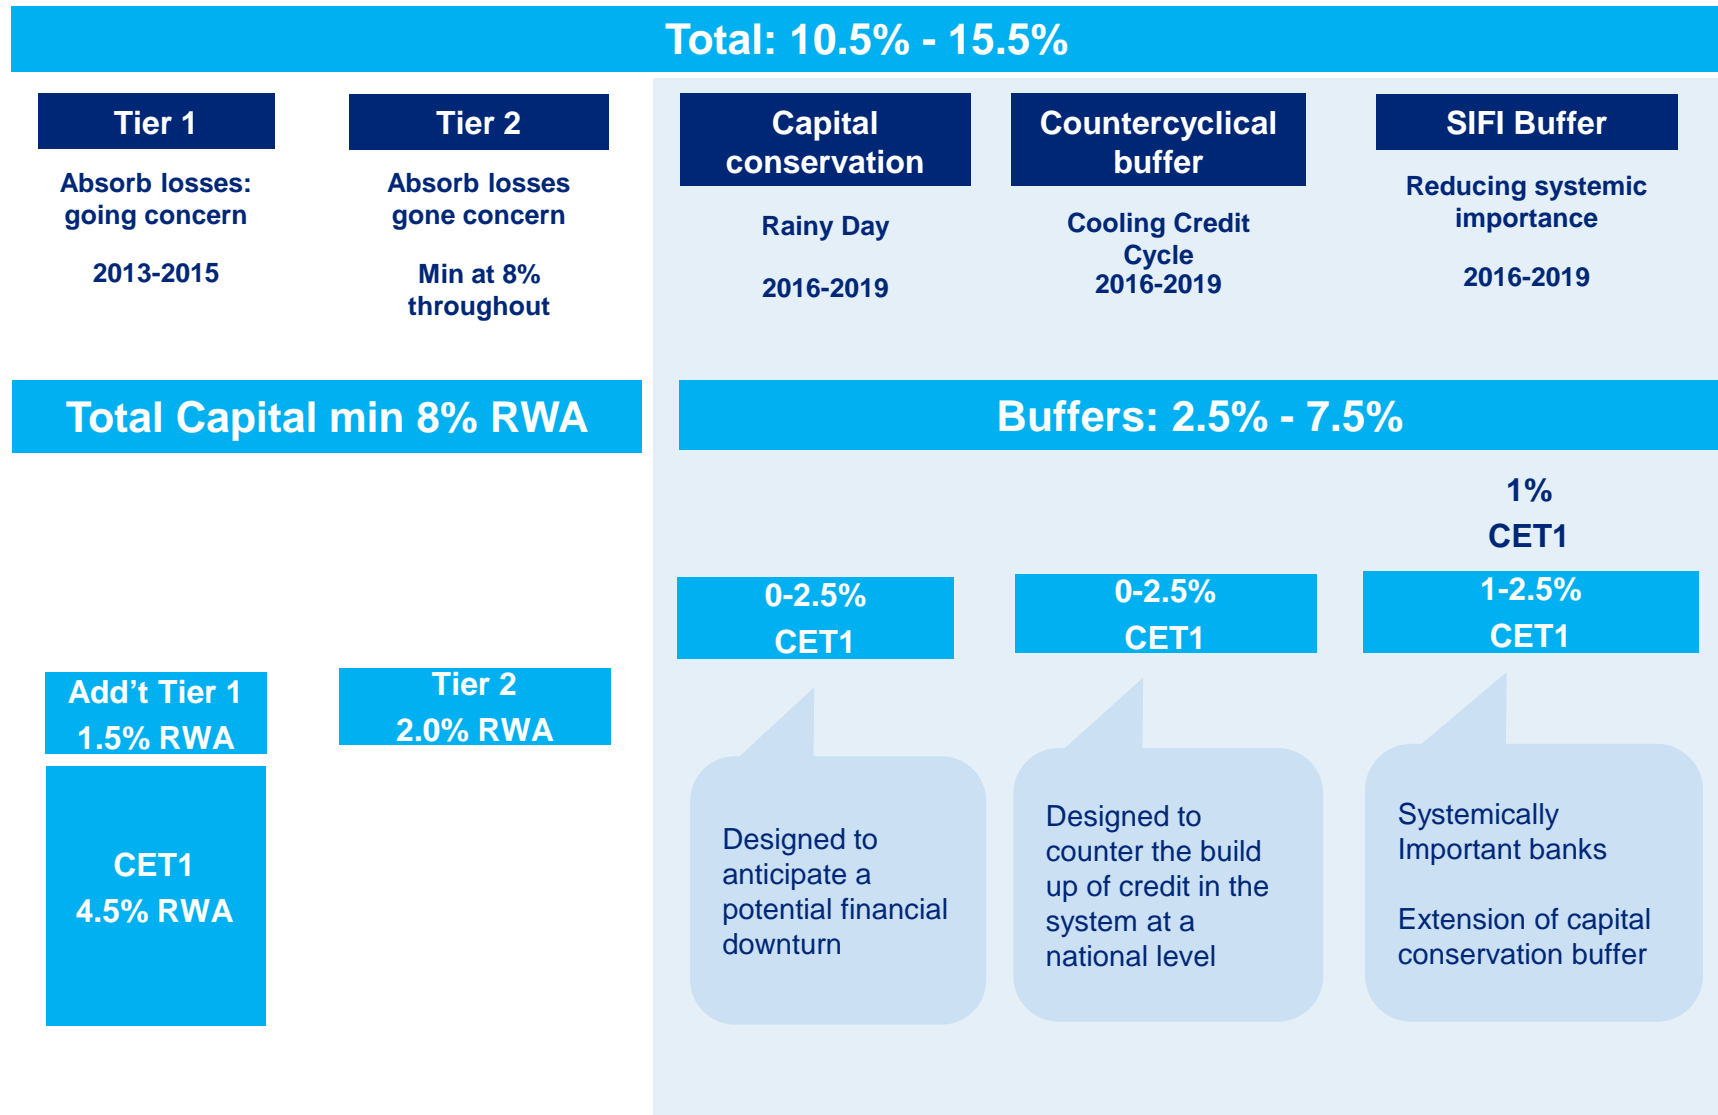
Total: 10.5% - 15.5%

Tier 1

Absorb losses: going concern

2013-2015

Tier 2

Absorb losses gone concern

Min at 8% throughout

Capital conservation

Rainy Day

2016-2019

Countercyclical buffer

Cooling Credit Cycle 2016-2019

SIFI Buffer

Reducing systemic importance

2016-2019

Total Capital min 8% RWA

Buffers: 2.5% - 7.5%

1% CET1

0-2.5% CET1

0-2.5% CET1

1-2.5% CET1

Add't Tier 1 1.5% RWA

Tier 2 2.0% RWA

CET1 4.5% RWA

Designed to anticipate a potential financial downturn

Designed to counter the build up of credit in the system at a national level

Systemically Important banks

Extension of capital conservation buffer